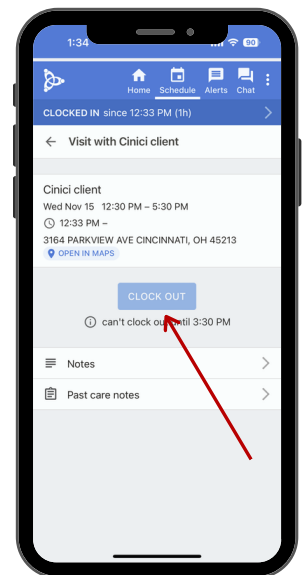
1:34

90

Home Schedule Alerts Chat

CLOCKED IN since 12:33 PM (1h)

Visit with Cinici client

Cinici client

Wed Nov 15 12:30 PM – 5:30 PM

12:33 PM –

3164 PARKVIEW AVE CINCINNATI, OH 45213

OPEN IN MAPS

CLOCK OUT

can't clock out until 3:30 PM

Notes

Past care notes